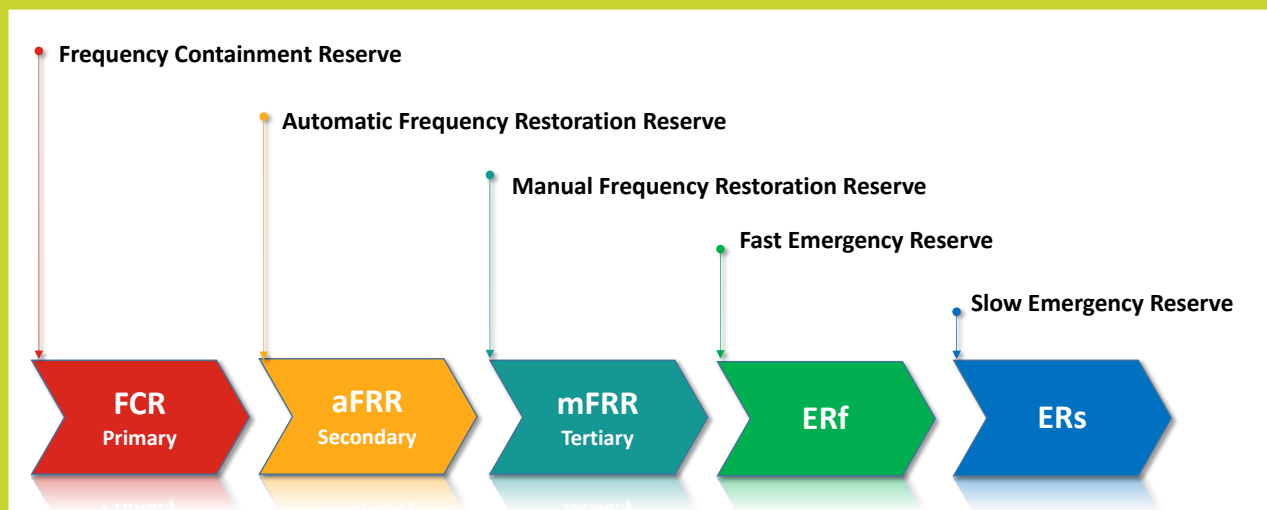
Frequency Containment Reserve

Automatic Frequency Restoration Reserve

Manual Frequency Restoration Reserve

Fast Emergency Reserve

Slow Emergency Reserve

FCR
Primary

aFRR
Secondary

mFRR
Tertiary

ERf

ERs